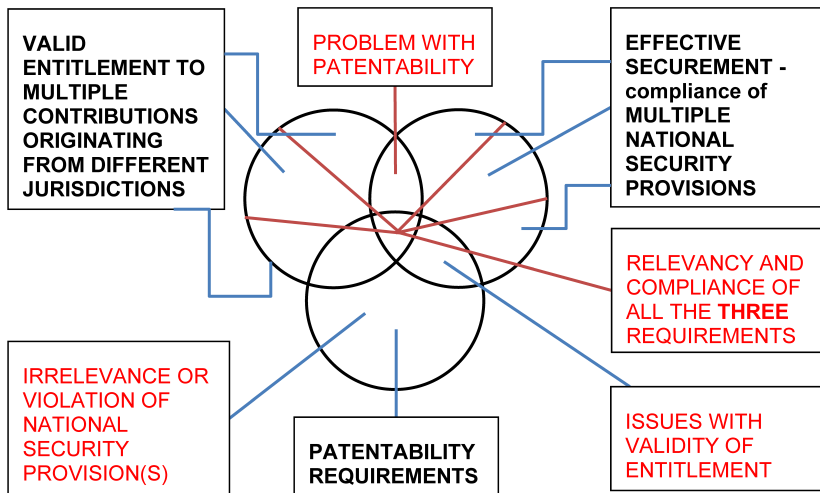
VALID ENTITLEMENT TO MULTIPLE CONTRIBUTIONS ORIGINATING FROM DIFFERENT JURISDICTIONS

PROBLEM WITH PATENTABILITY

EFFECTIVE SECUREMENT - compliance of MULTIPLE NATIONAL SECURITY PROVISIONS

RELEVANCY AND COMPLIANCE OF ALL THE THREE REQUIREMENTS

IRRELEVANCE OR VIOLATION OF NATIONAL SECURITY PROVISION(S)

PATENTABILITY REQUIREMENTS

ISSUES WITH VALIDITY OF ENTITLEMENT